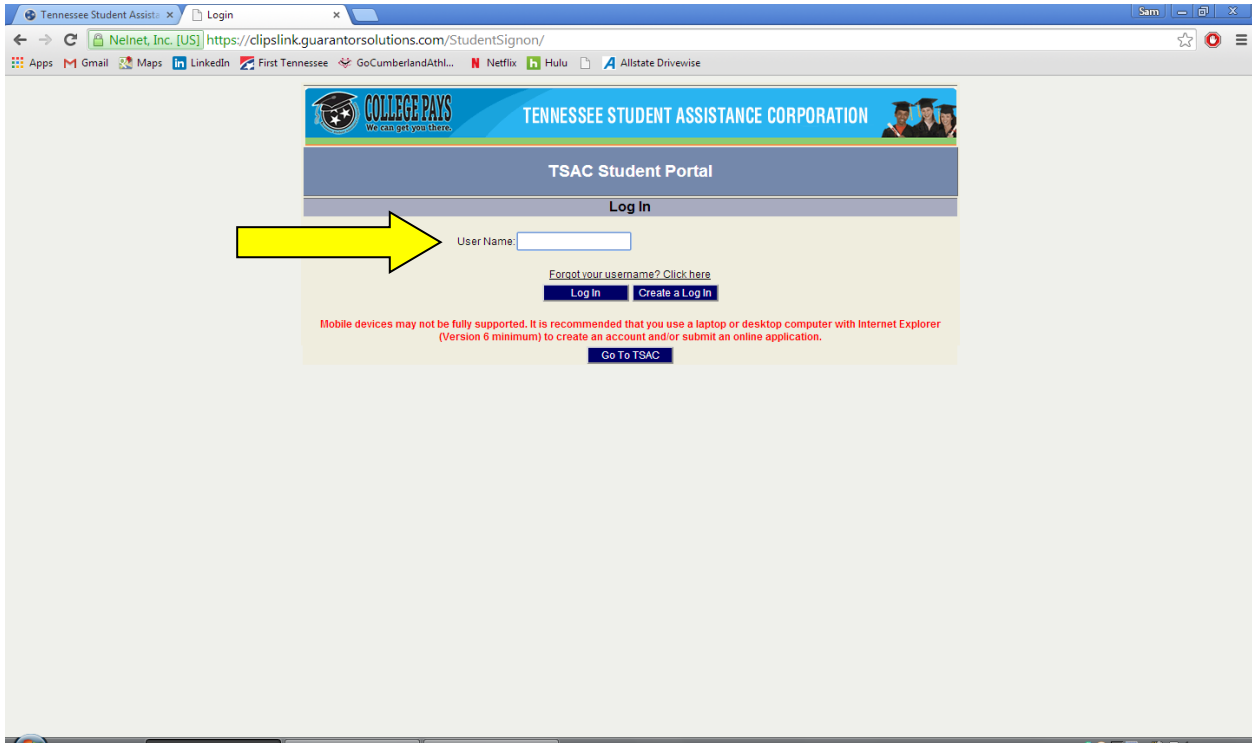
Tennessee Student Assista ×
Login ×
Sam
Nelnet, Inc. [US] https://clipslink.guarantorsolutions.com/StudentSignon/
Apps Gmail Maps LinkedIn First Tennessee GoCumberlandAthl... Netflix Hulu Allstate Drivewise

COLLEGE PAYS
We can get you there.
TENNESSEE STUDENT ASSISTANCE CORPORATION

TSAC Student Portal

Log In

User Name:

Forgot your username? Click here

Log In
Create a Log In

Mobile devices may not be fully supported. It is recommended that you use a laptop or desktop computer with Internet Explorer (Version 6 minimum) to create an account and/or submit an online application.

Go To TSAC